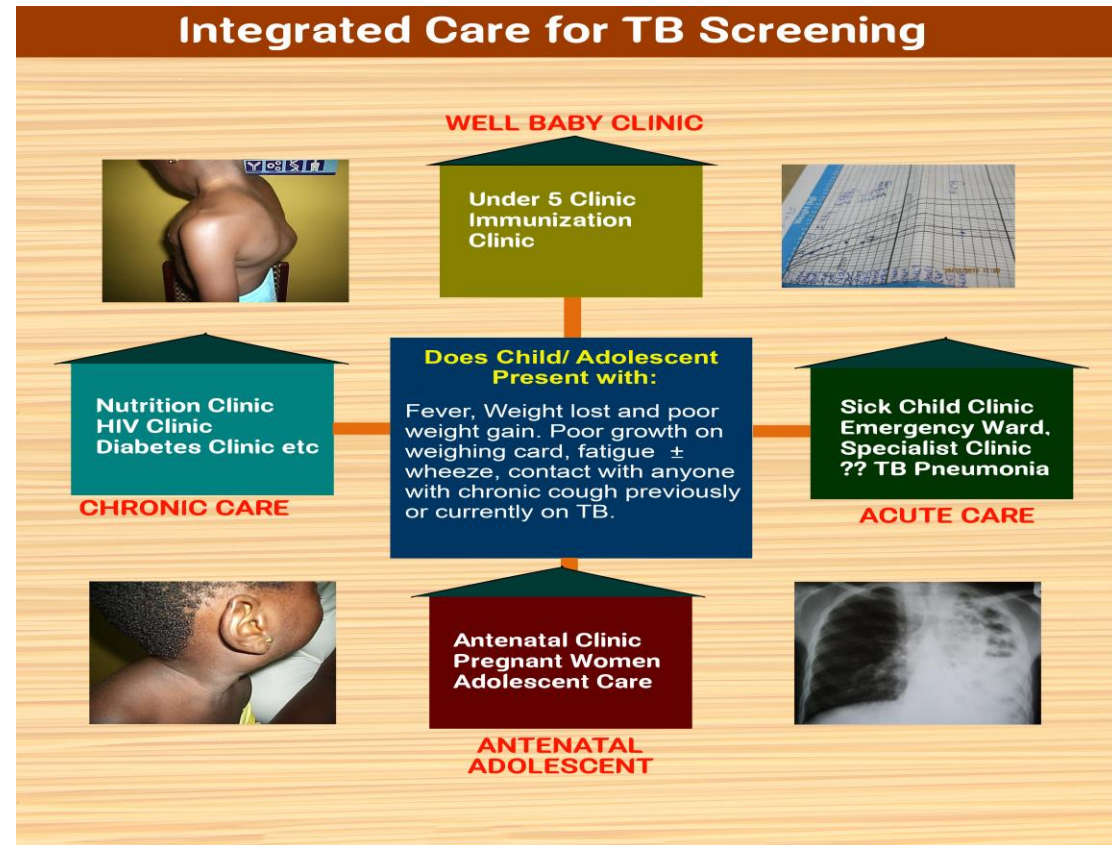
Integrated Care for TB Screening

WELL BABY CLINIC

Under 5 Clinic
Immunization Clinic

Does Child/ Adolescent Present with:

Fever, Weight lost and poor weight gain. Poor growth on weighing card, fatigue ± wheeze, contact with anyone with chronic cough previously or currently on TB.

Nutrition Clinic
HIV Clinic
Diabetes Clinic etc

CHRONIC CARE

Sick Child Clinic
Emergency Ward,
Specialist Clinic
?? TB Pneumonia

ACUTE CARE

Antenatal Clinic
Pregnant Women
Adolescent Care

ANTENATAL
ADOLESCENT